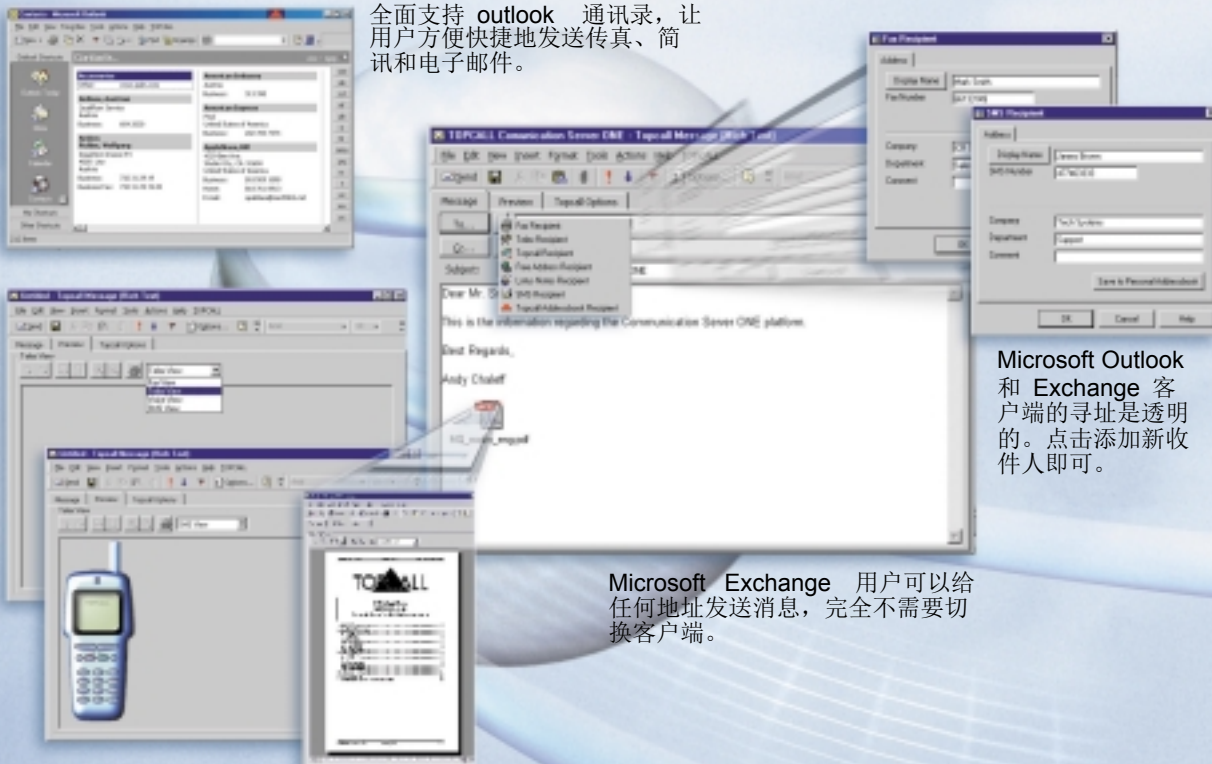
全面支持 outlook 通讯录，让用户方便快捷地发送传真、简讯和电子邮件。

TOPCALL Communication Server ONE - Topcall Message (Rich Text)

File Edit View Insert Format Tools Actions Help

Send

Message | Preview | Topcall Options

To...

Cc...

Subject:

Fax Recipient
Telex Recipient
Topcall Recipient
Fax Addon Recipient
Lotus Notes Recipient
SMS Recipient
Topcall Addressbook Recipient

Dear Mr. S

This is the information regarding the Communication Server ONE platform.

Best Regards,

Andy Chaleff

Fax Recipient

Address

Display Name

Fax Number

Company

Department

Comment

SMS Recipient

Address

Display Name

SMS Number

Company

Department

Comment

Save to Personal Addressbook

OK | Cancel | Help

Microsoft Outlook 和 Exchange 客户端的寻址是透明的。点击添加新收件人即可。

Microsoft Exchange 用户可以给任何地址发送消息，完全不需要切换客户端。

TOPCALL